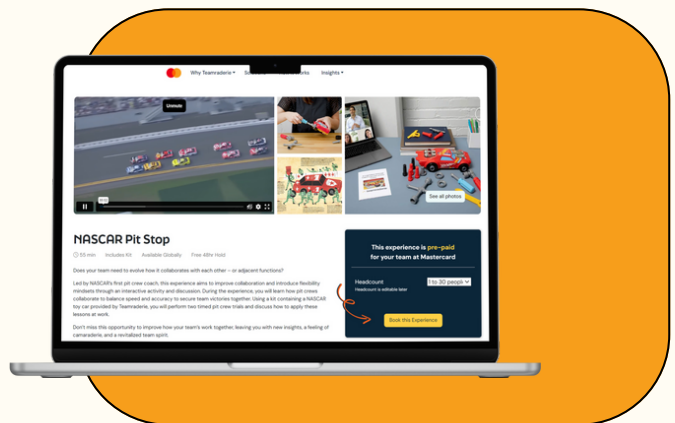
Why Teamraderie ▾ S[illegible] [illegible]ents Insights ▾

Unmute

See all photos

NASCAR Pit Stop

55 min Includes Kit Available Globally Free 48hr Hold

Does your team need to evolve how it collaborates with each other -- or adjacent functions?

Led by NASCAR's first pit crew coach, this experience aims to improve collaboration and introduce flexibility mindsets through an interactive activity and discussion. During the experience, you will learn how pit crews collaborate to balance speed and accuracy to secure team victories together. Using a kit containing a NASCAR toy car provided by Teamraderie, you will perform two timed pit crew trials and discuss how to apply these lessons at work.

Don't miss this opportunity to improve how your team's work together, leaving you with new insights, a feeling of camaraderie, and a revitalized team spirit.

This experience is pre-paid for your team at Mastercard

Headcount
Headcount is editable later

1 to 30 people

Book this Experience